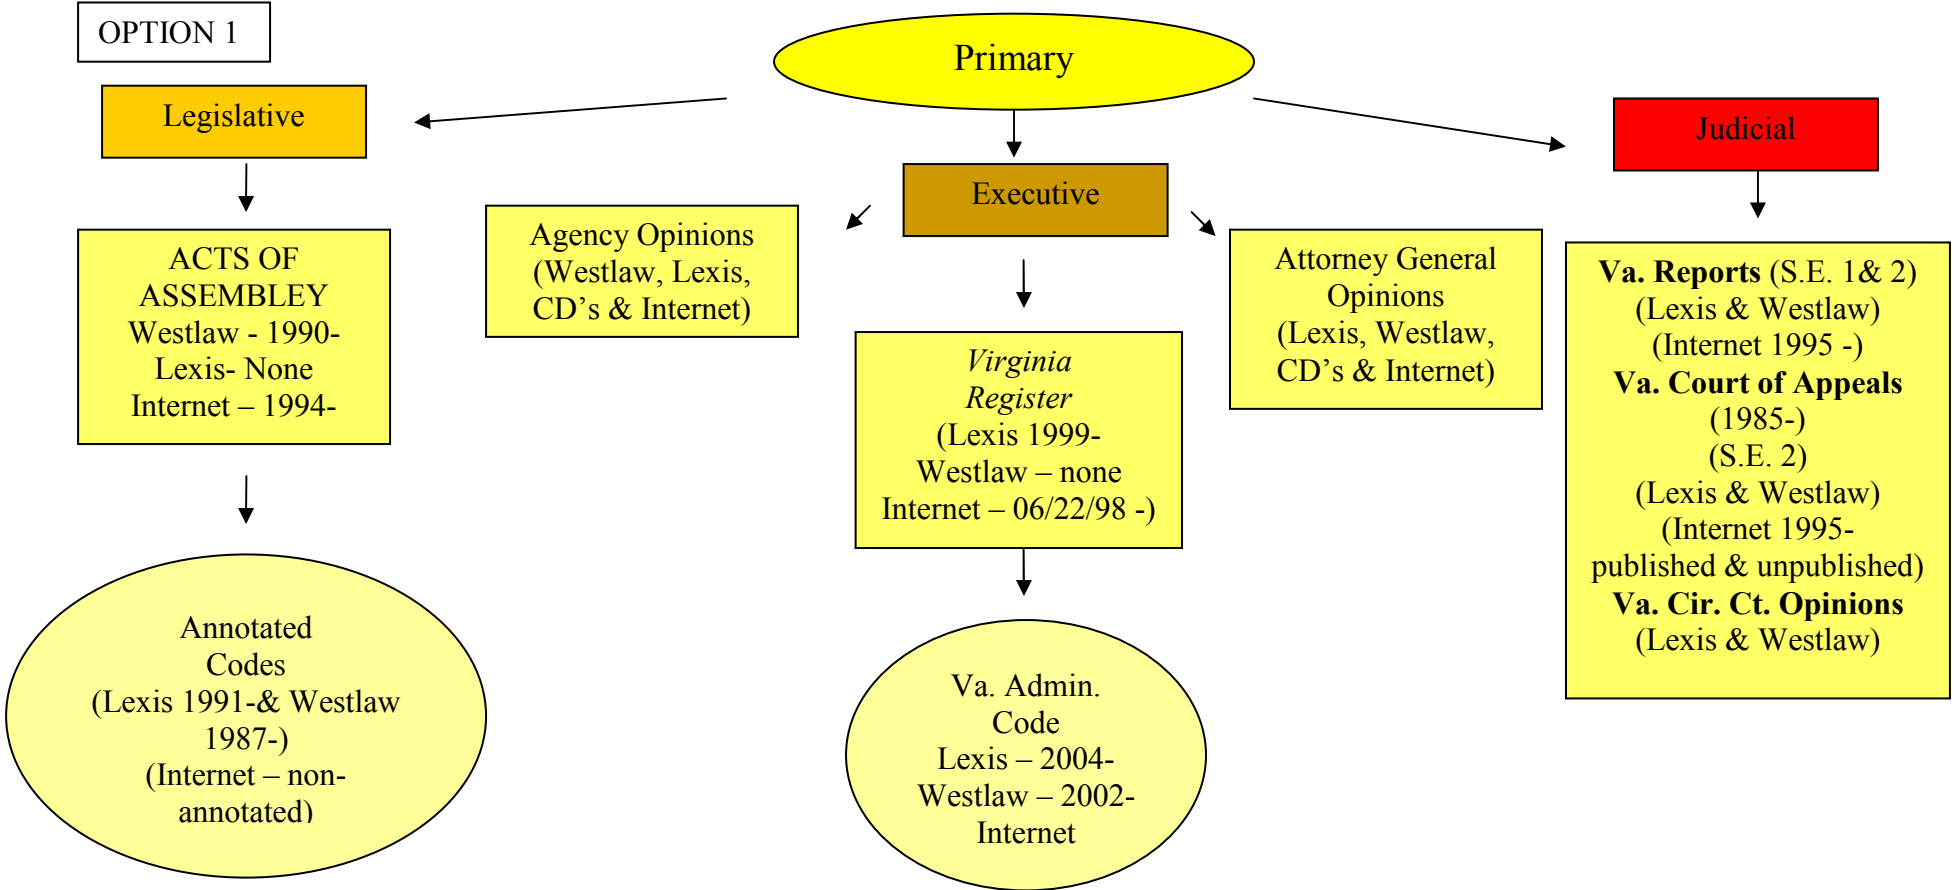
OPTION 1

Primary

Legislative

Executive

Judicial

ACTS OF ASSEMBLEY
Westlaw - 1990-
Lexis- None
Internet – 1994-

Annotated Codes
(Lexis 1991-& Westlaw 1987-)
(Internet – non-annotated)

Agency Opinions
(Westlaw, Lexis, CD's & Internet)

*Virginia Register*
(Lexis 1999-
Westlaw – none
Internet – 06/22/98 -)

Va. Admin. Code
Lexis – 2004-
Westlaw – 2002-
Internet

Attorney General Opinions
(Lexis, Westlaw, CD's & Internet)

**Va. Reports** (S.E. 1& 2)
(Lexis & Westlaw)
(Internet 1995 -)
**Va. Court of Appeals**
(1985-)
(S.E. 2)
(Lexis & Westlaw)
(Internet 1995-
published & unpublished)
**Va. Cir. Ct. Opinions**
(Lexis & Westlaw)